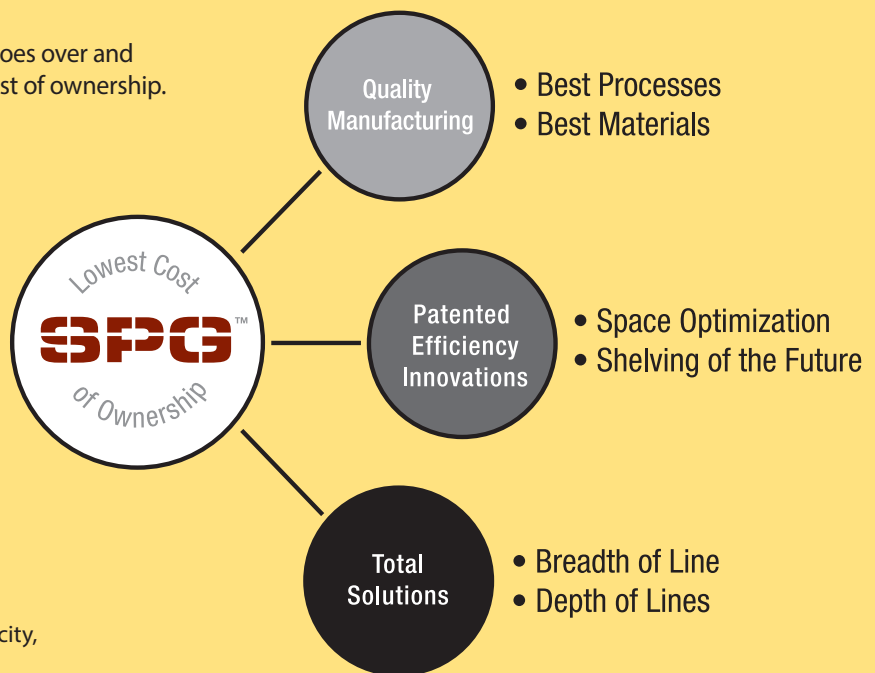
oes over and
st of ownership.

Lowest Cost
SPG™
of Ownership

Quality Manufacturing

• Best Processes
• Best Materials

Patented Efficiency Innovations

• Space Optimization
• Shelving of the Future

Total Solutions

• Breadth of Line
• Depth of Lines

city,